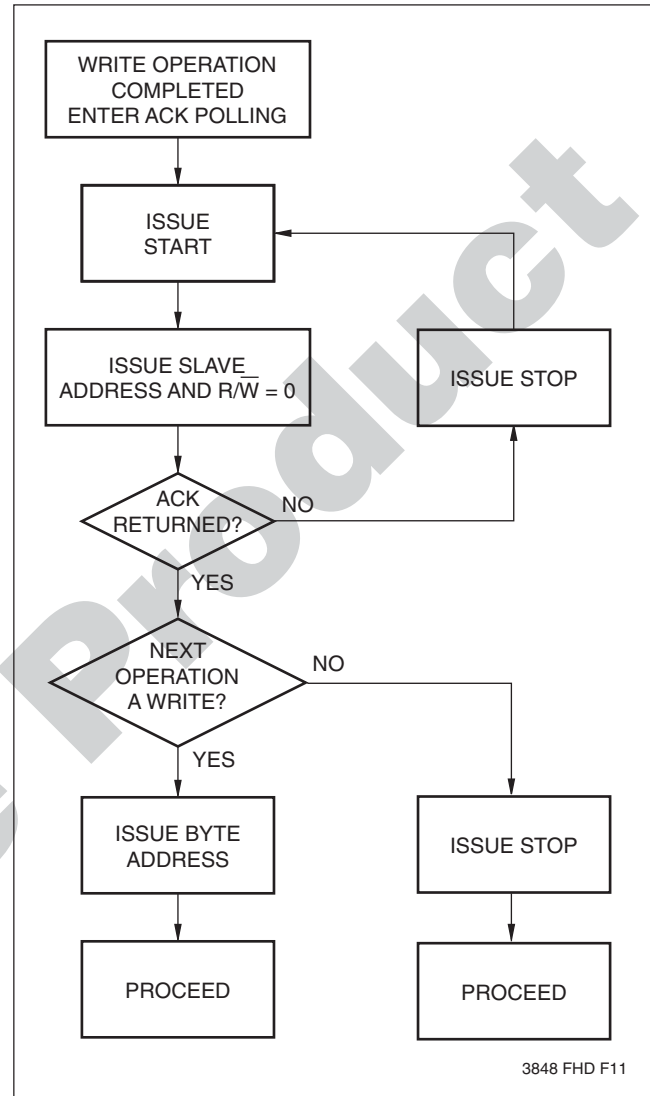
WRITE OPERATION COMPLETED ENTER ACK POLLING

ISSUE START

ISSUE SLAVE_ ADDRESS AND R/$\overline{W}$ = 0

ISSUE STOP

ACK RETURNED?

NO

YES

NEXT OPERATION A WRITE?

NO

YES

ISSUE BYTE ADDRESS

ISSUE STOP

PROCEED

PROCEED

3848 FHD F11

Product